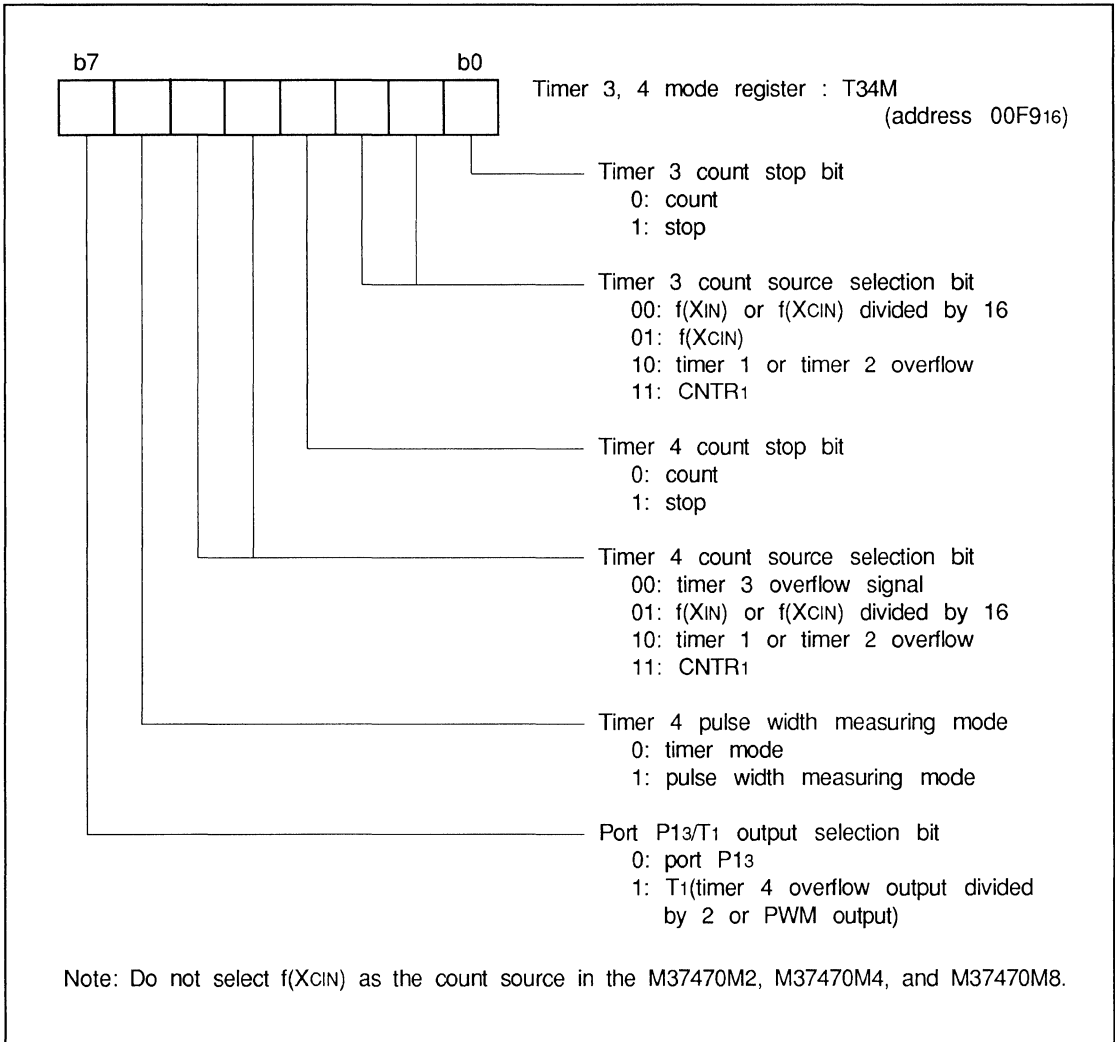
b7 b0

Timer 3, 4 mode register : T34M (address $00F9_{16}$)

Timer 3 count stop bit
0: count
1: stop

Timer 3 count source selection bit
00: f($X_{IN}$) or f($X_{CIN}$) divided by 16
01: f($X_{CIN}$)
10: timer 1 or timer 2 overflow
11: $CNTR_1$

Timer 4 count stop bit
0: count
1: stop

Timer 4 count source selection bit
00: timer 3 overflow signal
01: f($X_{IN}$) or f($X_{CIN}$) divided by 16
10: timer 1 or timer 2 overflow
11: $CNTR_1$

Timer 4 pulse width measuring mode
0: timer mode
1: pulse width measuring mode

Port $P1_3$/$T_1$ output selection bit
0: port $P1_3$
1: $T_1$(timer 4 overflow output divided by 2 or PWM output)

Note: Do not select f($X_{CIN}$) as the count source in the M37470M2, M37470M4, and M37470M8.